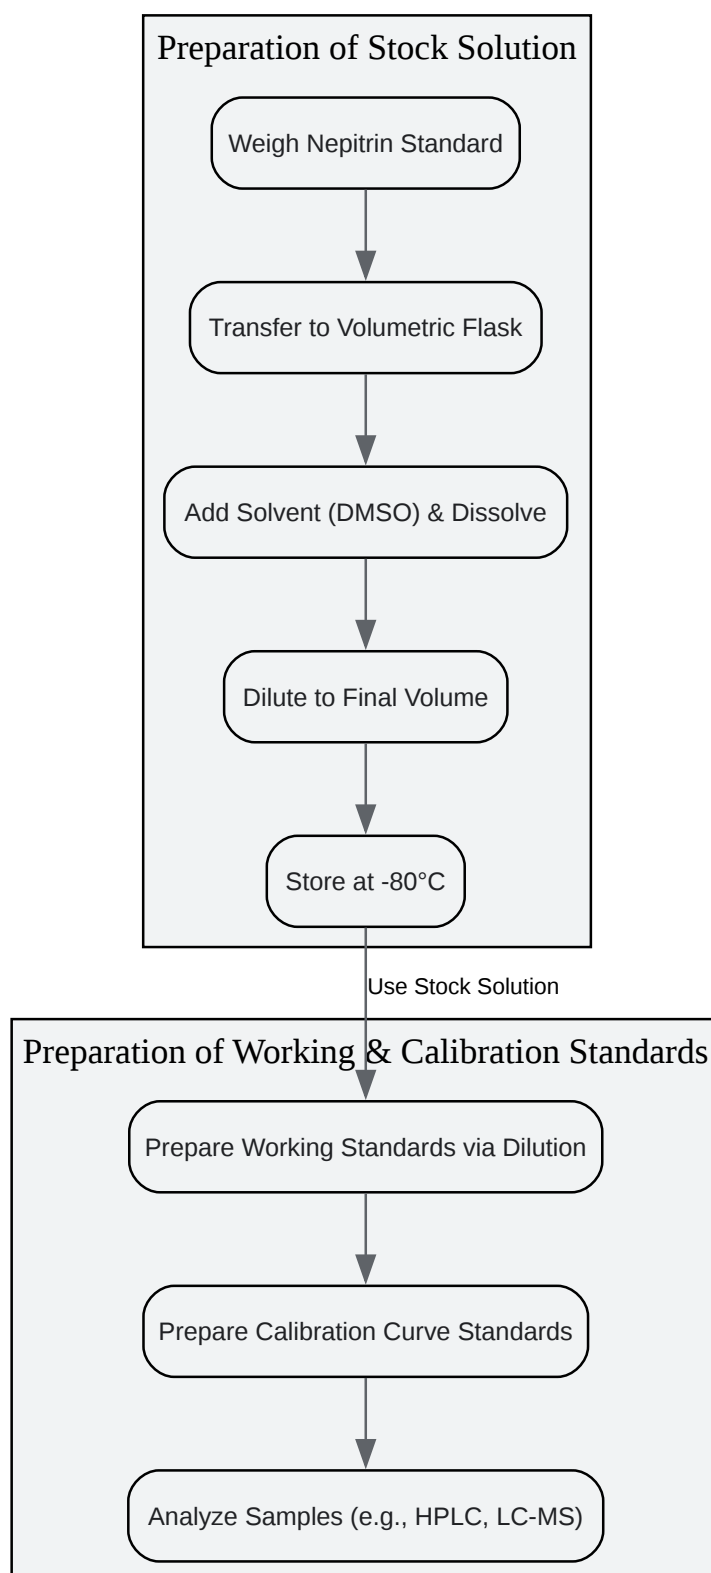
Preparation of Stock Solution

Weigh Nepitrin Standard

Transfer to Volumetric Flask

Add Solvent (DMSO) & Dissolve

Dilute to Final Volume

Store at -80°C

Use Stock Solution

Preparation of Working & Calibration Standards

Prepare Working Standards via Dilution

Prepare Calibration Curve Standards

Analyze Samples (e.g., HPLC, LC-MS)